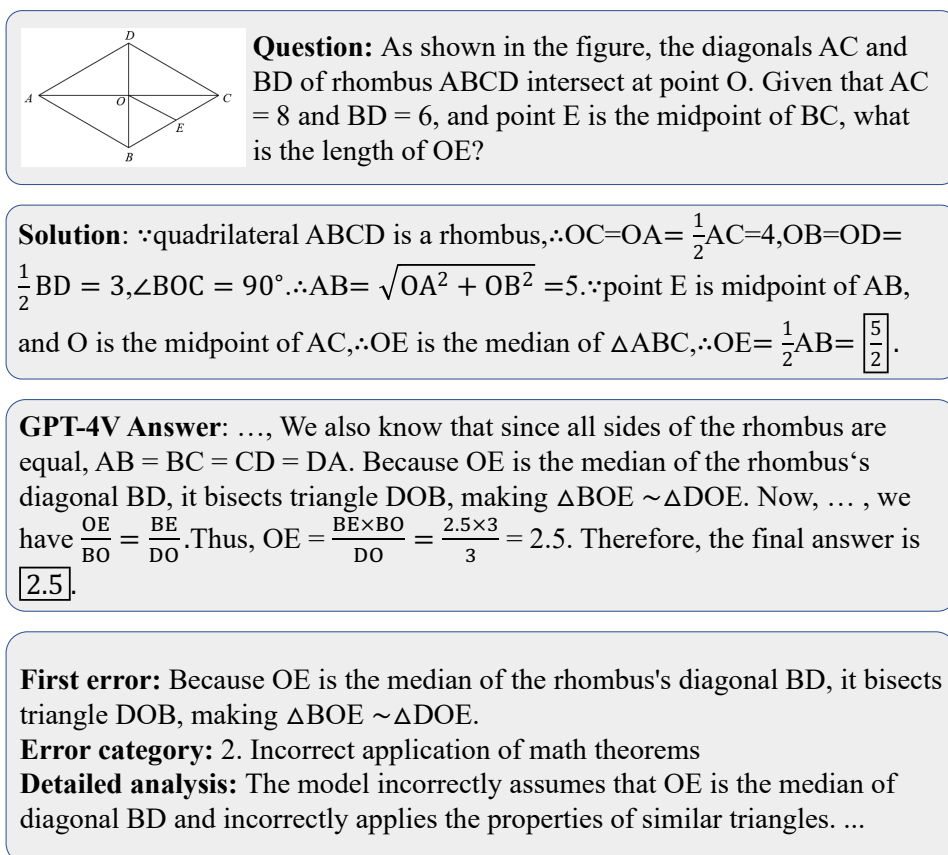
D

A O C

E

B

**Question:** As shown in the figure, the diagonals AC and BD of rhombus ABCD intersect at point O. Given that AC = 8 and BD = 6, and point E is the midpoint of BC, what is the length of OE?

**Solution**: ∵quadrilateral ABCD is a rhombus,∴OC=OA= $\frac{1}{2}$AC=4,OB=OD= $\frac{1}{2}$BD = 3,∠BOC = 90°.∴AB= $\sqrt{OA^2 + OB^2}$ =5.∵point E is midpoint of AB, and O is the midpoint of AC,∴OE is the median of △ABC,∴OE= $\frac{1}{2}$AB= $\boxed{\frac{5}{2}}$.

**GPT-4V Answer**: …, We also know that since all sides of the rhombus are equal, AB = BC = CD = DA. Because OE is the median of the rhombus's diagonal BD, it bisects triangle DOB, making △BOE ∼△DOE. Now, … , we have $\frac{OE}{BO} = \frac{BE}{DO}$.Thus, OE = $\frac{BE×BO}{DO} = \frac{2.5×3}{3}$ = 2.5. Therefore, the final answer is $\boxed{2.5}$.

**First error:** Because OE is the median of the rhombus's diagonal BD, it bisects triangle DOB, making △BOE ∼△DOE.
**Error category:** 2. Incorrect application of math theorems
**Detailed analysis:** The model incorrectly assumes that OE is the median of diagonal BD and incorrectly applies the properties of similar triangles. ...